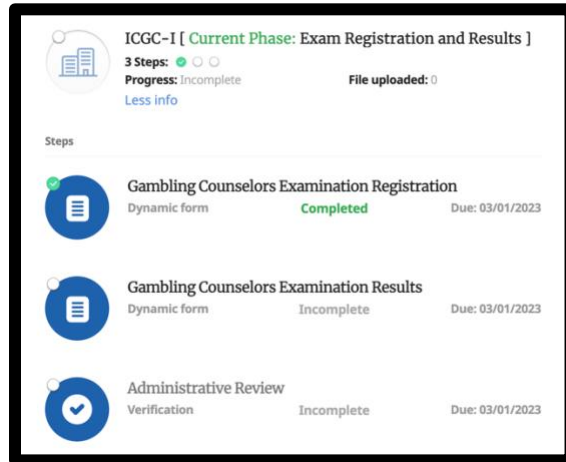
ICGC-I [ Current Phase: Exam Registration and Results ]
3 Steps:
Progress: Incomplete
File uploaded: 0
Less info

Steps

Gambling Counselors Examination Registration
Dynamic form
Completed
Due: 03/01/2023

Gambling Counselors Examination Results
Dynamic form
Incomplete
Due: 03/01/2023

Administrative Review
Verification
Incomplete
Due: 03/01/2023